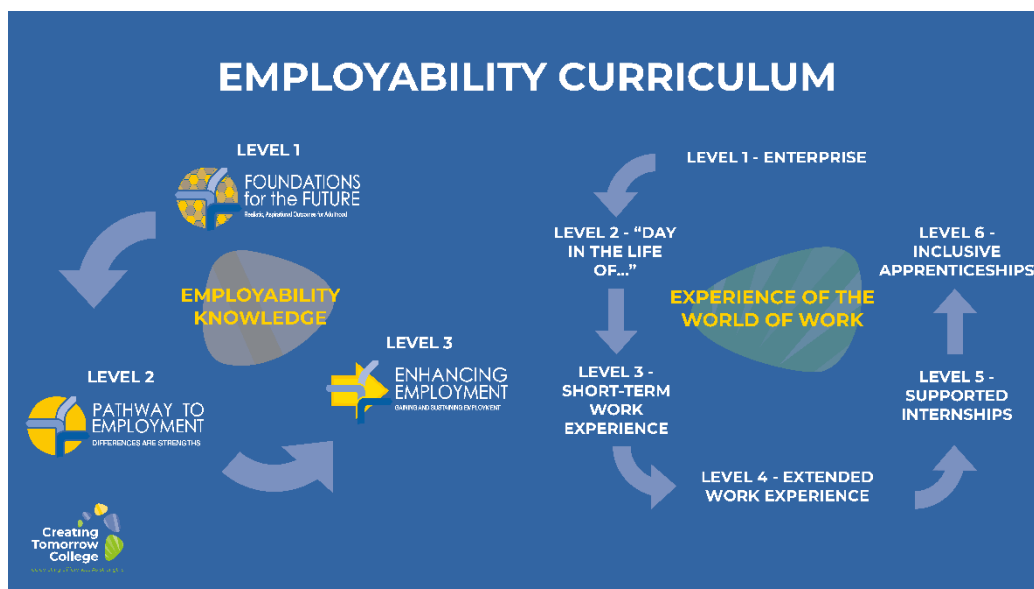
EMPLOYABILITY CURRICULUM

LEVEL 1

FOUNDATIONS for the FUTURE

Realistic, Aspirational Outcomes for Adulthood

EMPLOYABILITY KNOWLEDGE

LEVEL 2

PATHWAY TO EMPLOYMENT

DIFFERENCES ARE STRENGTHS

LEVEL 3

ENHANCING EMPLOYMENT

GAINING AND SUSTAINING EMPLOYMENT

LEVEL 1 - ENTERPRISE

LEVEL 2 - "DAY IN THE LIFE OF..."

EXPERIENCE OF THE WORLD OF WORK

LEVEL 3 - SHORT-TERM WORK EXPERIENCE

LEVEL 4 - EXTENDED WORK EXPERIENCE

LEVEL 5 - SUPPORTED INTERNSHIPS

LEVEL 6 - INCLUSIVE APPRENTICESHIPS

Creating Tomorrow College

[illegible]